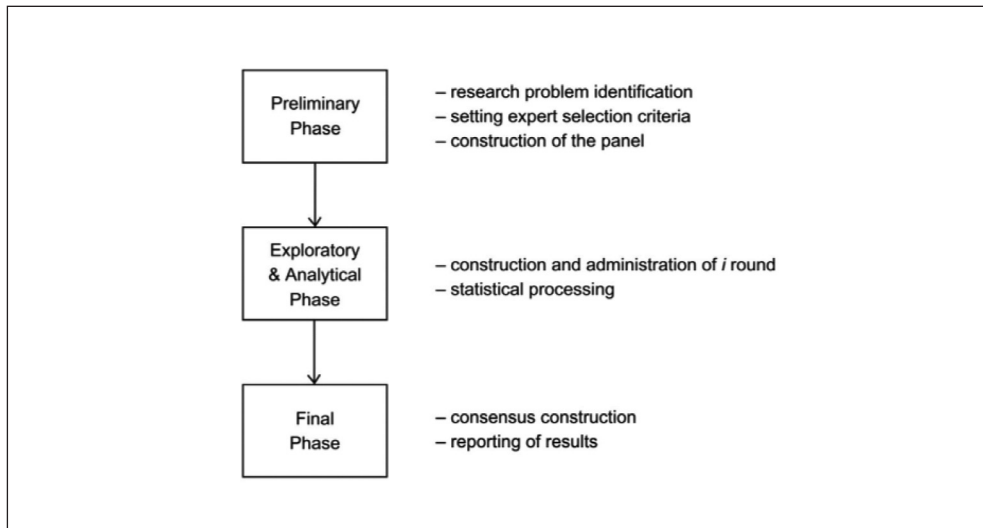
Preliminary Phase

– research problem identification
– setting expert selection criteria
– construction of the panel

Exploratory & Analytical Phase

– construction and administration of *i* round
– statistical processing

Final Phase

– consensus construction
– reporting of results